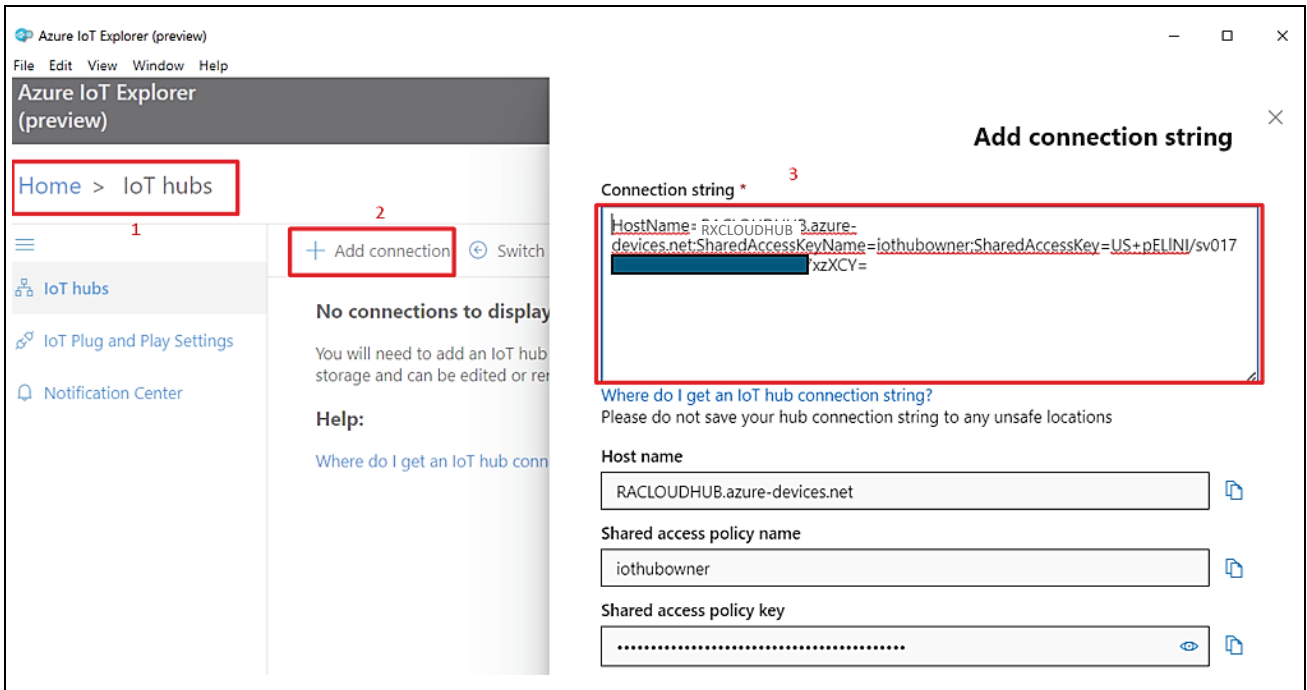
Azure IoT Explorer (preview)

File Edit View Window Help

Azure IoT Explorer (preview)

Home > IoT hubs

1

IoT hubs

IoT Plug and Play Settings

Notification Center

2

+ Add connection

Switch

No connections to display

You will need to add an IoT hub storage and can be edited or re

Help:

Where do I get an IoT hub conn

Add connection string

3

Connection string *

HostName= RXCLOUDHUB 3.azure-devices.net;SharedAccessKeyName=iothubowner;SharedAccessKey=US+pELlNI/sv017 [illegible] 'xzXCY=

Where do I get an IoT hub connection string?

Please do not save your hub connection string to any unsafe locations

Host name

RACLOUDHUB.azure-devices.net

Shared access policy name

iothubowner

Shared access policy key

••••••••••••••••••••••••••••••••••••••••••••